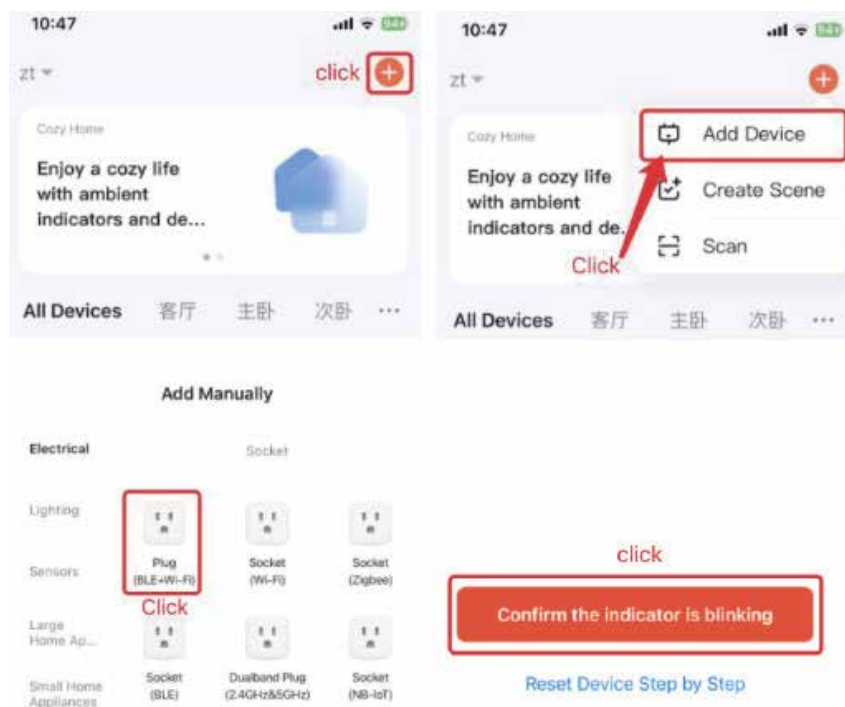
10:47

zt

click

Cozy Home

Enjoy a cozy life with ambient indicators and de...

All Devices 客厅 主卧 次卧 ···

10:47

zt

Cozy Home

Enjoy a cozy life with ambient indicators and de...

Add Device

Create Scene

Scan

Click

All Devices 客厅 主卧 次卧 ···

Add Manually

Electrical

Socket

Lighting

Plug (BLE+Wi-Fi)

Socket (Wi-Fi)

Socket (Zigbee)

Sensors

Click

Large Home Ap...

Small Home Appliances

Socket (BLE)

Dualband Plug (2.4GHz&5GHz)

Socket (NB-IoT)

click

Confirm the indicator is blinking

Reset Device Step by Step